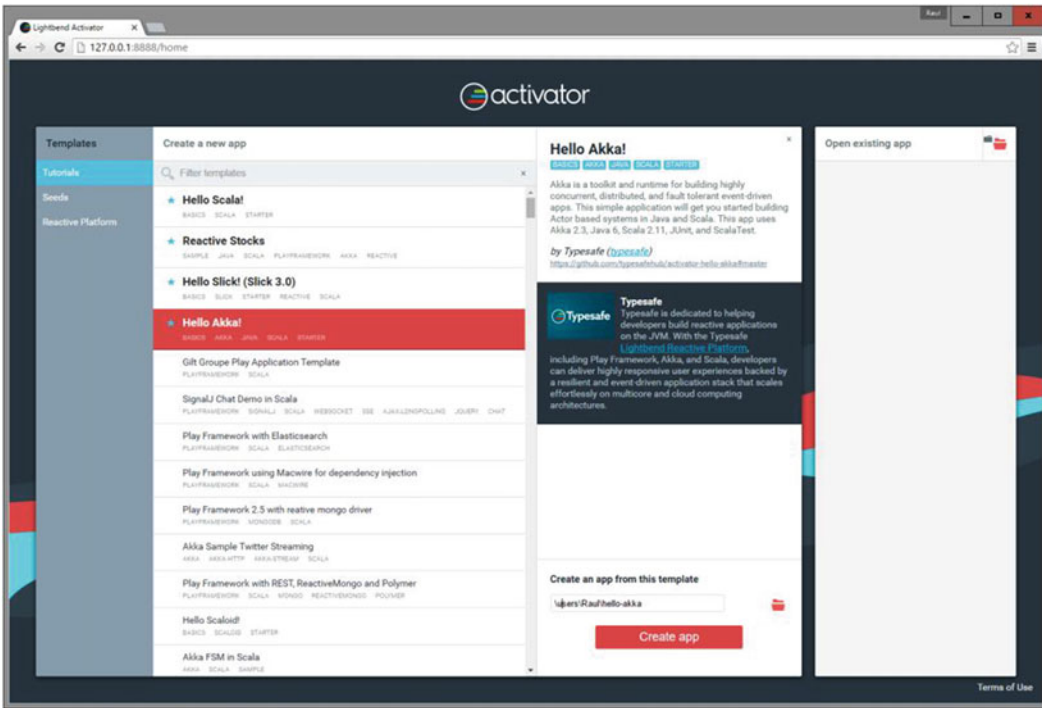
Lightbend Activator ×

Raul

127.0.0.1:8888/home

activator

Templates

Tutorials

Seeds

Reactive Platform

Create a new app

Filter templates ×

★ Hello Scala!
BASICS SCALA STARTER

★ Reactive Stocks
SAMPLE JAVA SCALA PLAYFRAMEWORK AKKA REACTIVE

★ Hello Slick! (Slick 3.0)
BASICS SLICK STARTER REACTIVE SCALA

★ Hello Akka!
BASICS AKKA JAVA SCALA STARTER

Gilt Groupe Play Application Template
PLAYFRAMEWORK SCALA

SignalJ Chat Demo in Scala
PLAYFRAMEWORK SIGNALJ SCALA WEBSOCKET SSE AJAX-LONGPOLLING JQUERY CHAT

Play Framework with Elasticsearch
PLAYFRAMEWORK SCALA ELASTICSEARCH

Play Framework using Macwire for dependency injection
PLAYFRAMEWORK SCALA MACWIRE

Play Framework 2.5 with reative mongo driver
PLAYFRAMEWORK MONGODB SCALA

Akka Sample Twitter Streaming
AKKA AKKA-HTTP AKKA-STREAM SCALA

Play Framework with REST, ReactiveMongo and Polymer
PLAYFRAMEWORK SCALA MONGO REACTIVEMONGO POLYMER

Hello Scaloid!
BASICS SCALOID STARTER

Akka FSM in Scala
AKKA SCALA SAMPLE

Hello Akka!
BASICS AKKA JAVA SCALA STARTER

Akka is a toolkit and runtime for building highly concurrent, distributed, and fault tolerant event-driven apps. This simple application will get you started building Actor based systems in Java and Scala. This app uses Akka 2.3, Java 6, Scala 2.11, JUnit, and ScalaTest.

by Typesafe (typesafe)
https://github.com/typesafehub/activator-hello-akka#master

Typesafe

Typesafe
Typesafe is dedicated to helping developers build reactive applications on the JVM. With the Typesafe Lightbend Reactive Platform, including Play Framework, Akka, and Scala, developers can deliver highly responsive user experiences backed by a resilient and event-driven application stack that scales effortlessly on multicore and cloud computing architectures.

Create an app from this template

\Users\Raul\hello-akka

Create app

Open existing app

Terms of Use